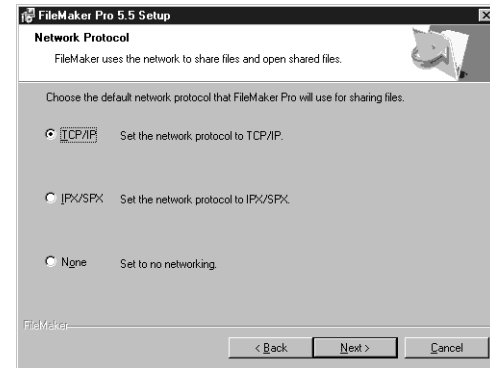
FileMaker Pro 5.5 Setup

Network Protocol

FileMaker uses the network to share files and open shared files.

Choose the default network protocol that FileMaker Pro will use for sharing files.

TCP/IP Set the network protocol to TCP/IP.

IPX/SPX Set the network protocol to IPX/SPX.

None Set to no networking.

FileMaker

< Back Next > Cancel